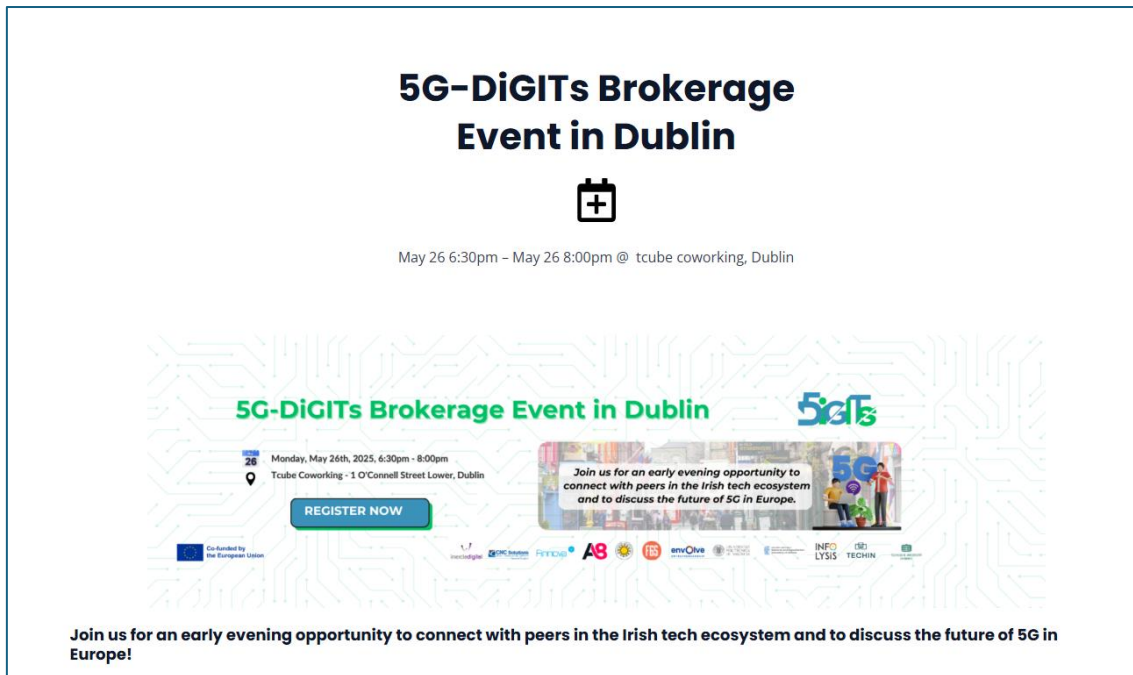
5G-DiGITs Brokerage Event in Dublin

May 26 6:30pm – May 26 8:00pm @ tcube coworking, Dublin

5G-DiGITs Brokerage Event in Dublin

5GiGITs

26

Monday, May 26th, 2025, 6:30pm - 8:00pm

Tcube Coworking - 1 O'Connell Street Lower, Dublin

REGISTER NOW

Join us for an early evening opportunity to connect with peers in the Irish tech ecosystem and to discuss the future of 5G in Europe.

5G

Co-funded by the European Union

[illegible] A8 F6S envolve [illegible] INFO LYSIS TECHIN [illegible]

Join us for an early evening opportunity to connect with peers in the Irish tech ecosystem and to discuss the future of 5G in Europe!